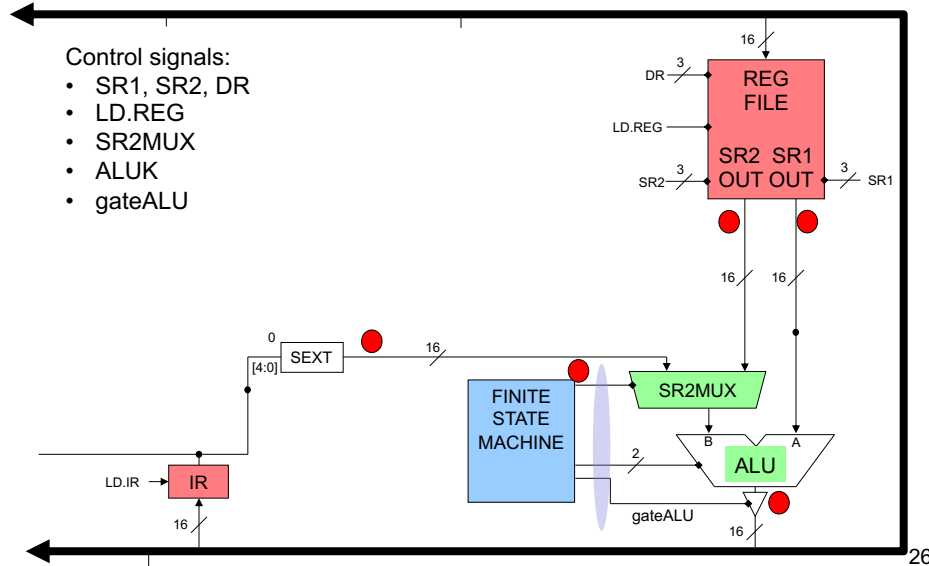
Control signals:
• SR1, SR2, DR
• LD.REG
• SR2MUX
• ALUK
• gateALU

16
DR 3
REG FILE
LD.REG
3 SR2
SR2 OUT
SR1 OUT
3 SR1
16
16
0
SEXT
[4:0]
16
FINITE STATE MACHINE
SR2MUX
B
A
2
ALU
LD.IR
IR
16
gateALU
16
26